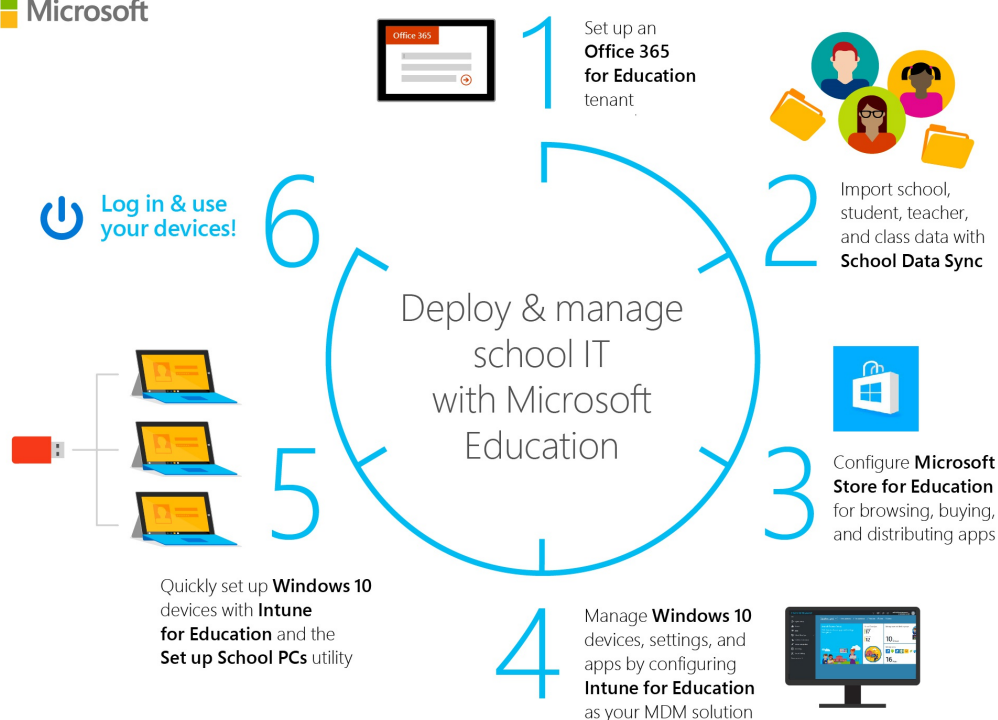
Microsoft

Office 365

1

Set up an **Office 365 for Education** tenant

2

Import school, student, teacher, and class data with **School Data Sync**

Deploy & manage school IT with Microsoft Education

6

Log in & use your devices!

3

Configure **Microsoft Store for Education** for browsing, buying, and distributing apps

5

Quickly set up **Windows 10** devices with **Intune for Education** and the **Set up School PCs** utility

4

Manage **Windows 10** devices, settings, and apps by configuring **Intune for Education** as your MDM solution